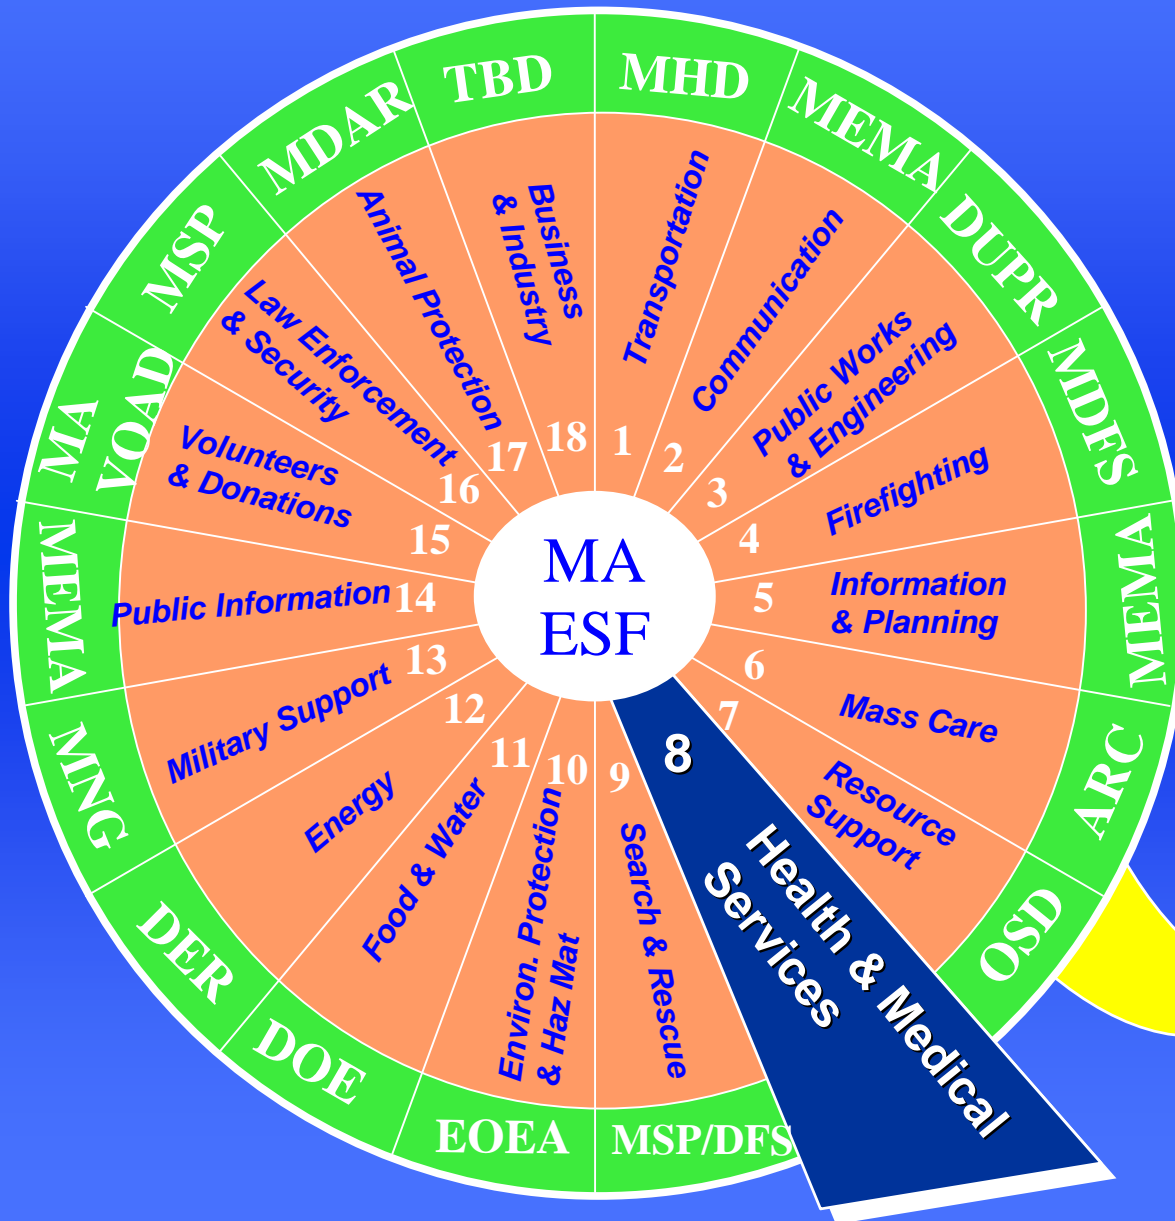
MA
ESF

TBD
MHD
MEMA
DUPR
MDFS
MEMA
ARC
OSD
MSP/DFS
EOEA
DOE
DER
MNG
MEMA
MA VOAD
MSP
MDAR

1 Transportation
2 Communication
3 Public Works & Engineering
4 Firefighting
5 Information & Planning
6 Mass Care
7 Resource Support
8 Health & Medical Services
9 Search & Rescue
10 Environ. Protection & Haz Mat
11 Food & Water
12 Energy
13 Military Support
14 Public Information
15 Volunteers & Donations
16 Law Enforcement & Security
17 Animal Protection
18 Business & Industry